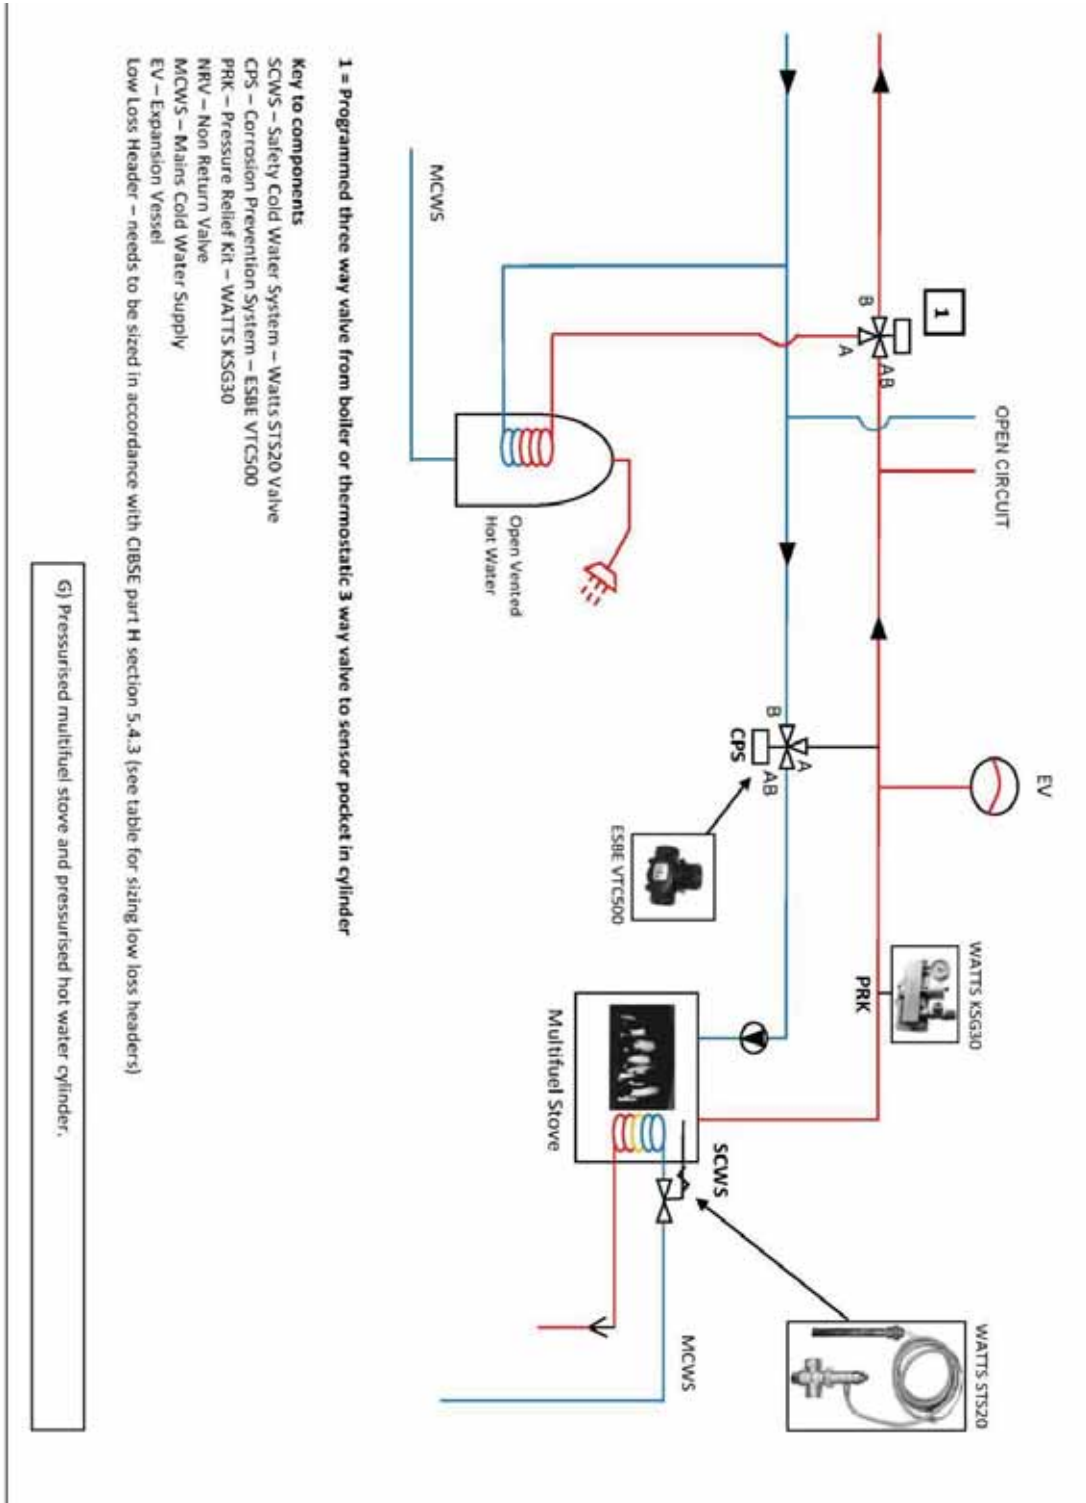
OPEN CIRCUIT

EV

1

B

A

AB

Open Vented Hot Water

MCWS

B

A

AB

CPS

ESBE VTC500

WATTS KSG30

PRK

Multifuel Stove

SCWS

WATTS STS20

MCWS

1 = Programmed three way valve from boiler or thermostatic 3 way valve to sensor pocket in cylinder

Key to components
SCWS – Safety Cold Water System – Watts STS20 Valve
CPS – Corrosion Prevention System – ESBE VTC500
PRK – Pressure Relief Kit – WATTS KSG30
NRV – Non Return Valve
MCWS – Mains Cold Water Supply
EV – Expansion Vessel
Low Loss Header – needs to be sized in accordance with CIBSE part H section 5.4.3 (see table for sizing low loss headers)

G) Pressurised multifuel stove and pressurised hot water cylinder.